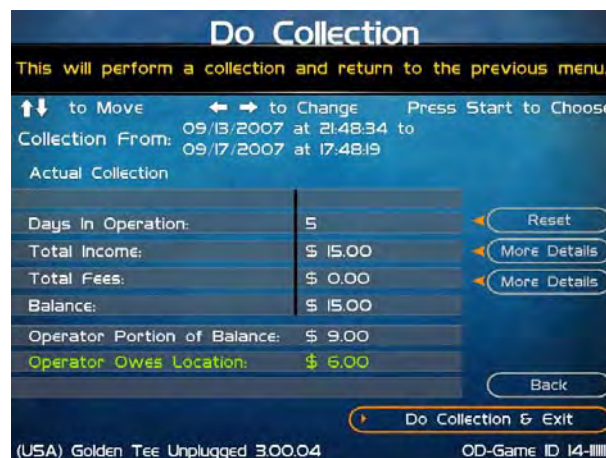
Do Collection

This will perform a collection and return to the previous menu.

↑↓ to Move ← → to Change Press Start to Choose

Collection From: 09/13/2007 at 21:48:34 to 09/17/2007 at 17:48:19

Actual Collection

| | |
|---|---|
| Days In Operation: | 5 |
| Total Income: | $ 15.00 |
| Total Fees: | $ 0.00 |
| Balance: | $ 15.00 |
| Operator Portion of Balance: | $ 9.00 |
| Operator Owes Location: | $ 6.00 |

Reset

More Details

More Details

Back

Do Collection & Exit

(USA) Golden Tee Unplugged 3.00.04

OD-Game ID 14-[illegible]